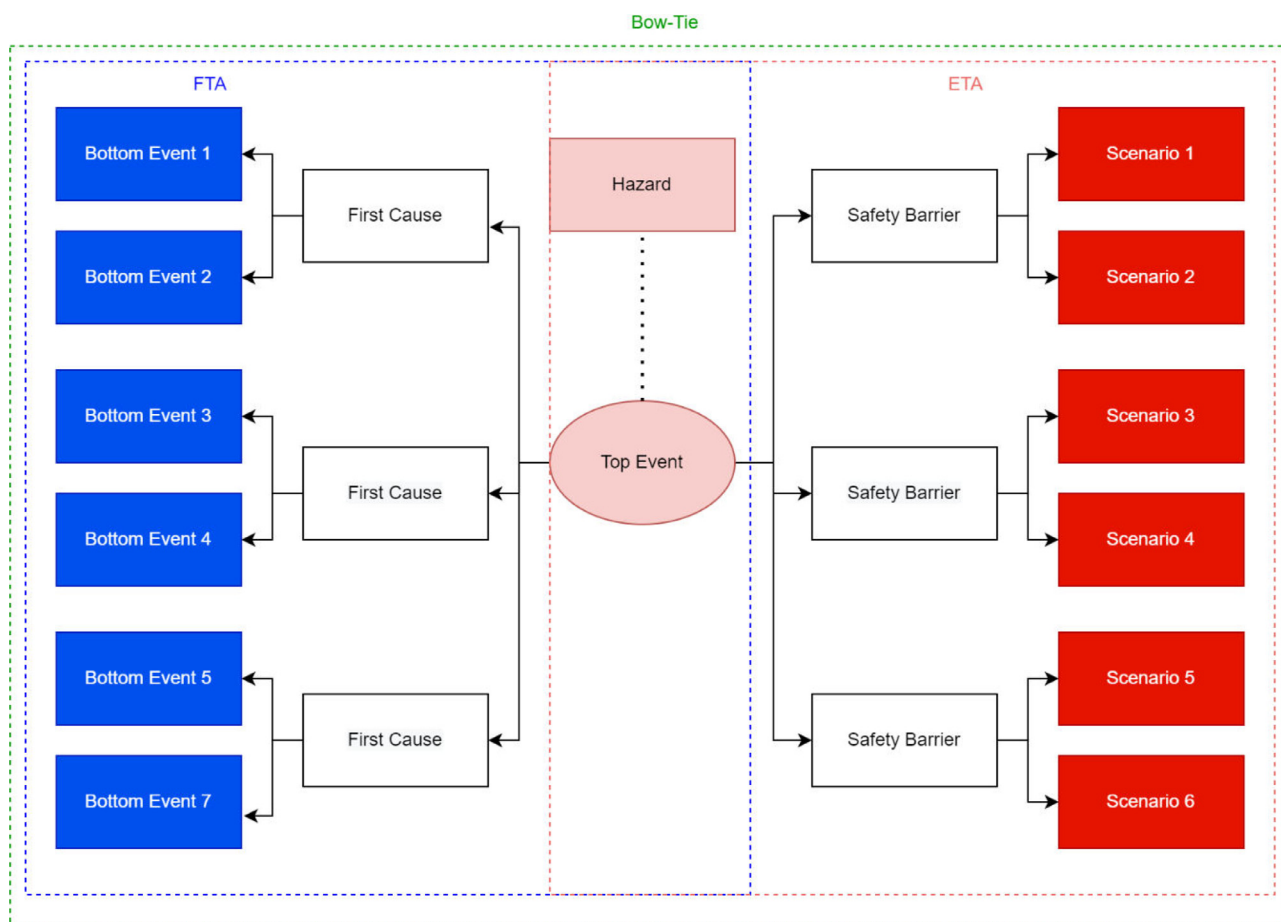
Bow-Tie

FTA

ETA

Bottom Event 1

Bottom Event 2

First Cause

Hazard

Safety Barrier

Scenario 1

Scenario 2

Bottom Event 3

Bottom Event 4

First Cause

Top Event

Safety Barrier

Scenario 3

Scenario 4

Bottom Event 5

Bottom Event 7

First Cause

Safety Barrier

Scenario 5

Scenario 6